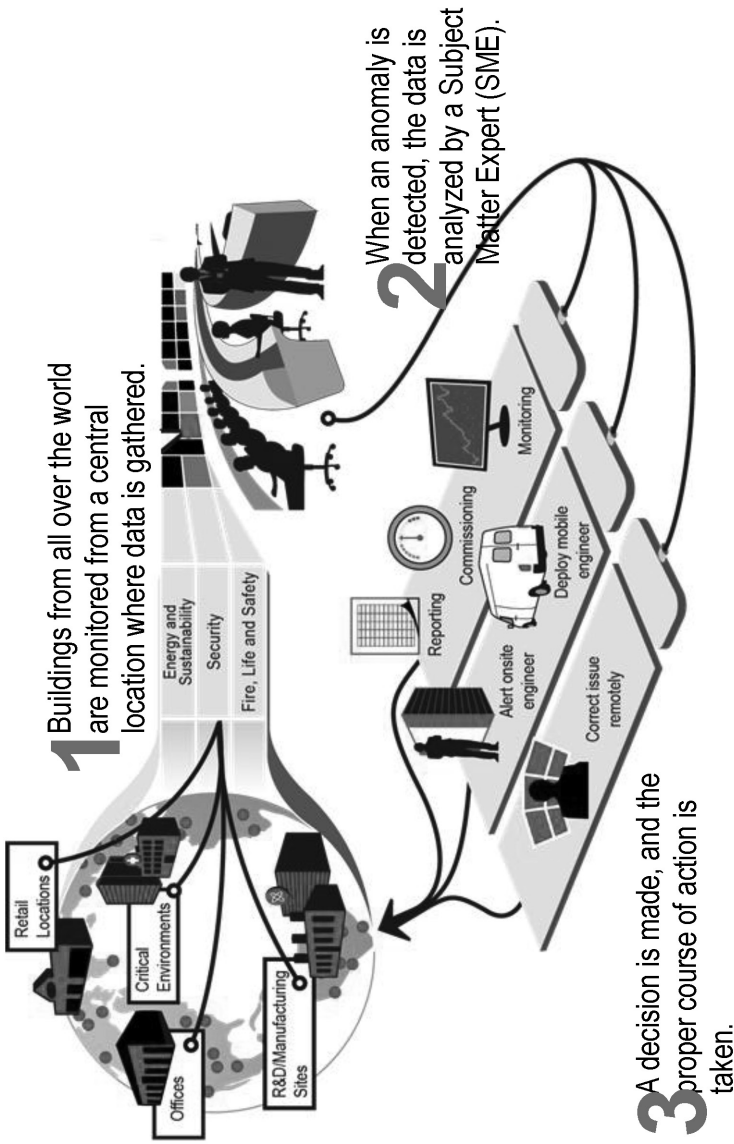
1 Buildings from all over the world are monitored from a central location where data is gathered.

Energy and Sustainability

Security

Fire, Life and Safety

Retail Locations

Critical Environments

Offices

R&D/Manufacturing Sites

2 When an anomaly is detected, the data is analyzed by a Subject Matter Expert (SME).

Reporting

Commissioning

Monitoring

Alert onsite engineer

Deploy mobile engineer

Correct issue remotely

3 A decision is made, and the proper course of action is taken.